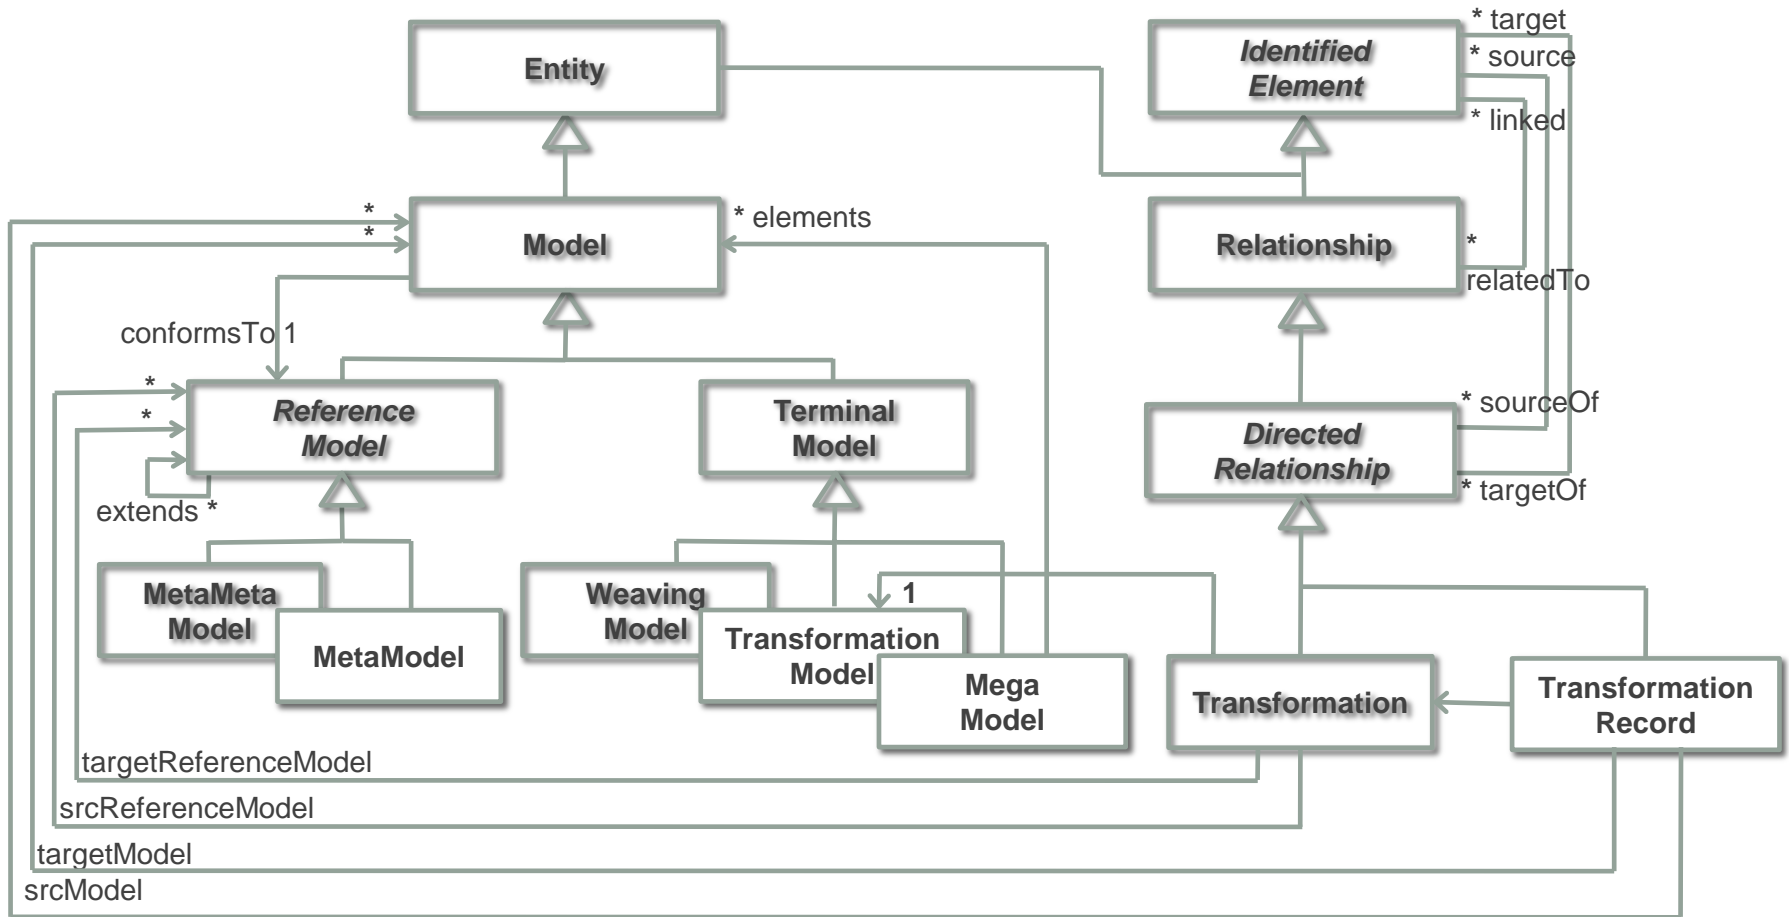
Entity

Identified Element

* target

* source

* linked

*

*

Model

* elements

Relationship

*

relatedTo

conformsTo 1

*

*

Reference Model

Terminal Model

extends *

* sourceOf

Directed Relationship

* targetOf

MetaMeta Model

MetaModel

Weaving Model

1

Transformation Model

Mega Model

Transformation

Transformation Record

targetReferenceModel

srcReferenceModel

targetModel

srcModel